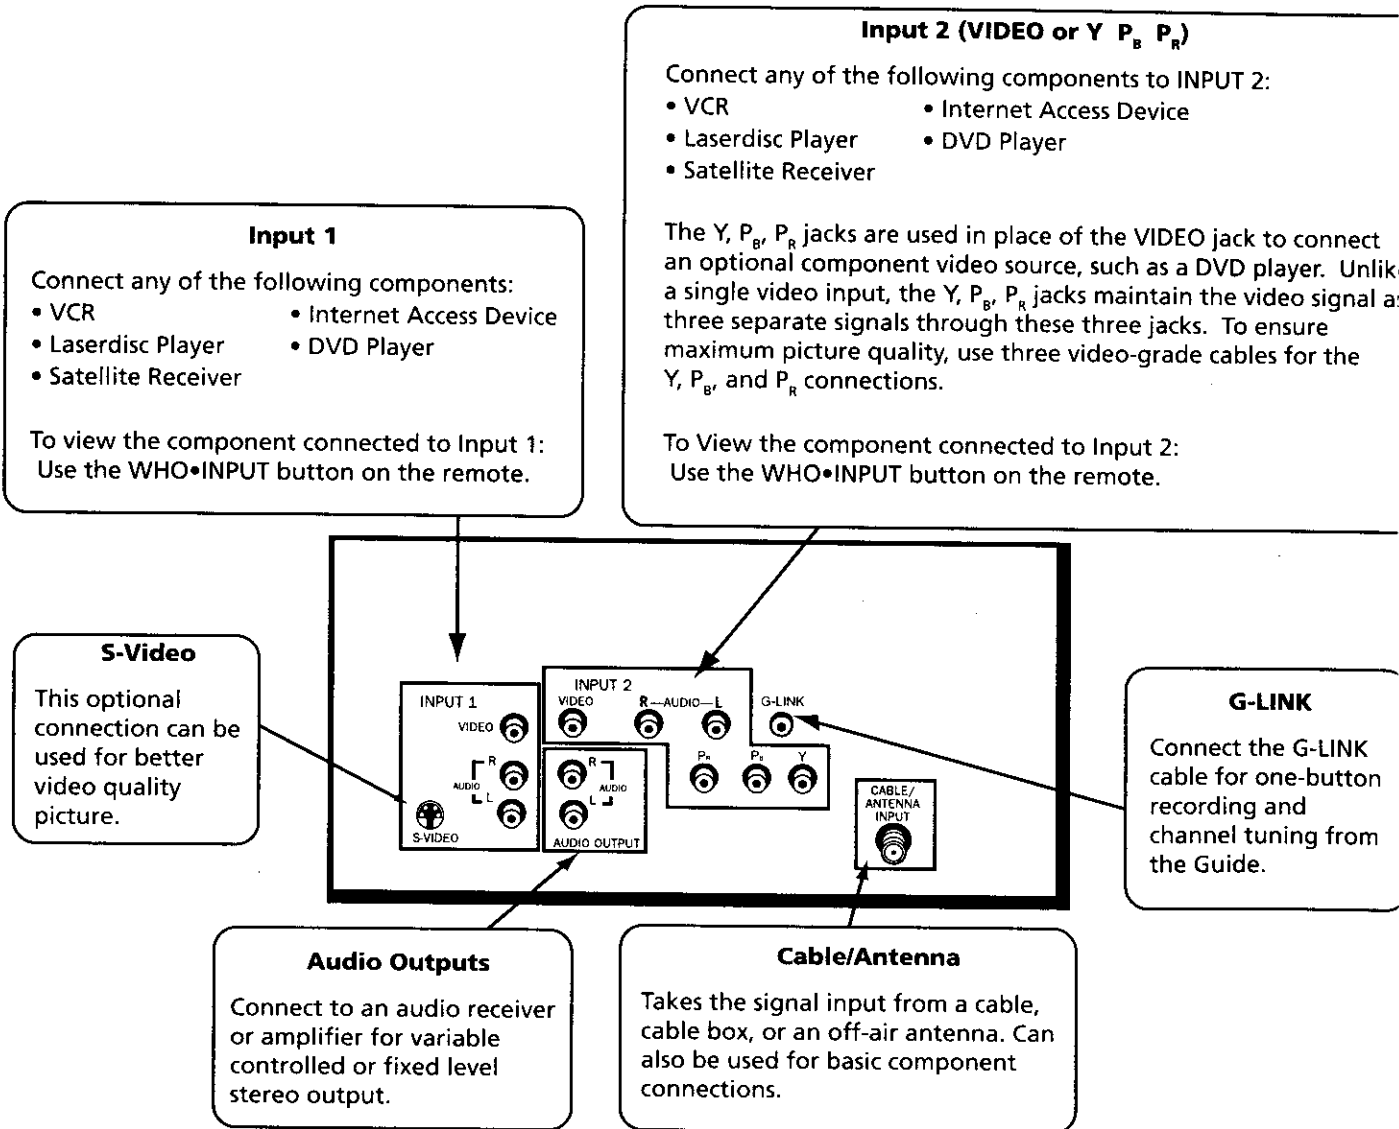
Input 2 (VIDEO or Y $P_B$ $P_R$)

Connect any of the following components to INPUT 2:
• VCR
• Laserdisc Player
• Satellite Receiver
• Internet Access Device
• DVD Player

The Y, $P_B$, $P_R$ jacks are used in place of the VIDEO jack to connect an optional component video source, such as a DVD player. Unlik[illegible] a single video input, the Y, $P_B$, $P_R$ jacks maintain the video signal a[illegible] three separate signals through these three jacks. To ensure maximum picture quality, use three video-grade cables for the Y, $P_B$, and $P_R$ connections.

To View the component connected to Input 2:
Use the WHO•INPUT button on the remote.

Input 1

Connect any of the following components:
• VCR
• Laserdisc Player
• Satellite Receiver
• Internet Access Device
• DVD Player

To view the component connected to Input 1:
Use the WHO•INPUT button on the remote.

S-Video

This optional connection can be used for better video quality picture.

INPUT 1
VIDEO
R
AUDIO
L
S-VIDEO

R
AUDIO
L
AUDIO OUTPUT

INPUT 2
VIDEO
R —AUDIO— L
G-LINK
$P_R$
$P_B$
Y

CABLE/ ANTENNA INPUT

G-LINK

Connect the G-LINK cable for one-button recording and channel tuning from the Guide.

Audio Outputs

Connect to an audio receiver or amplifier for variable controlled or fixed level stereo output.

Cable/Antenna

Takes the signal input from a cable, cable box, or an off-air antenna. Can also be used for basic component connections.